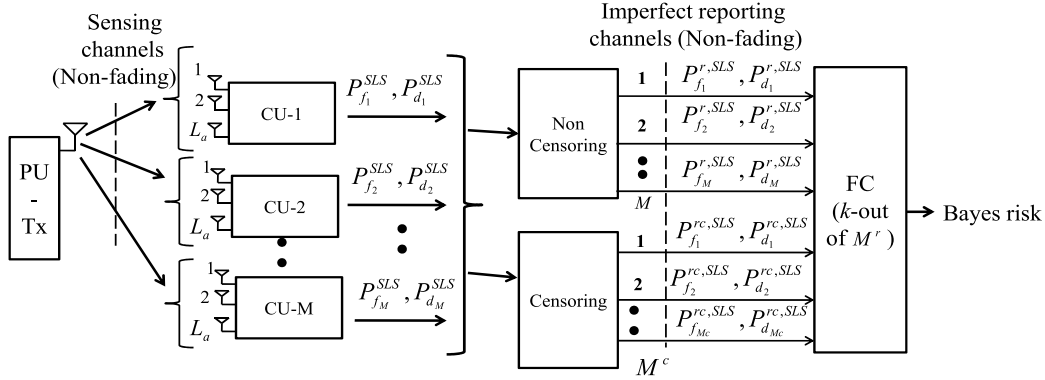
Sensing channels (Non-fading)

PU - Tx

1
2
$L_a$
CU-1
$P_{f_1}^{SLS}, P_{d_1}^{SLS}$

1
2
$L_a$
CU-2
$P_{f_2}^{SLS}, P_{d_2}^{SLS}$

1
2
$L_a$
CU-M
$P_{f_M}^{SLS}, P_{d_M}^{SLS}$

Imperfect reporting channels (Non-fading)

Non Censoring

1 $P_{f_1}^{r,SLS}, P_{d_1}^{r,SLS}$
2 $P_{f_2}^{r,SLS}, P_{d_2}^{r,SLS}$
$P_{f_M}^{r,SLS}, P_{d_M}^{r,SLS}$
$M$

Censoring

1 $P_{f_1}^{rc,SLS}, P_{d_1}^{rc,SLS}$
2 $P_{f_2}^{rc,SLS}, P_{d_2}^{rc,SLS}$
$P_{f_{Mc}}^{rc,SLS}, P_{d_{Mc}}^{rc,SLS}$
$M^c$

FC ($k$-out of $M^r$)

Bayes risk